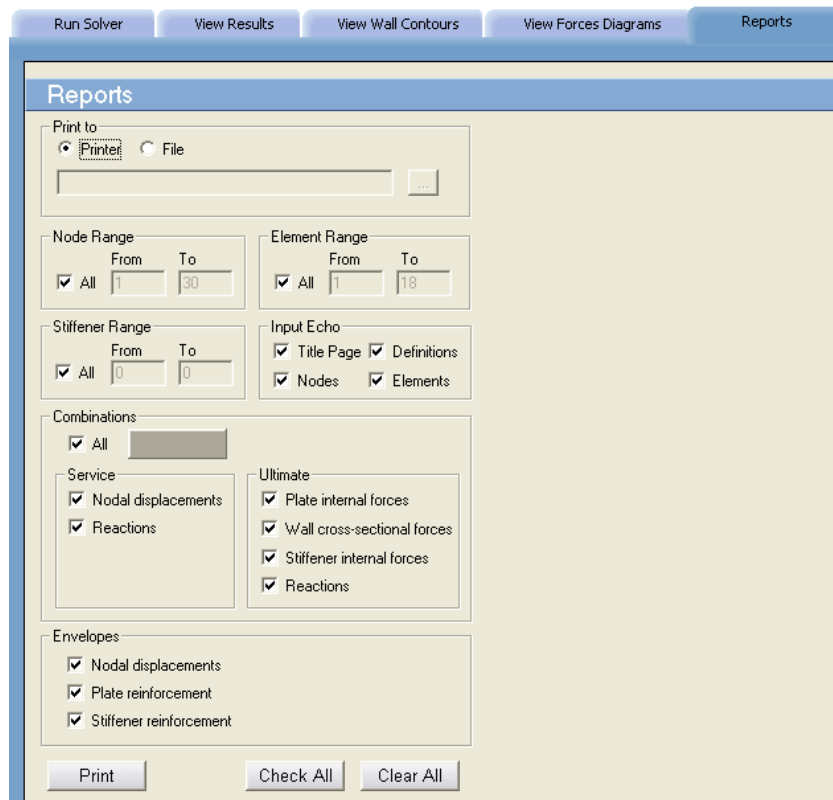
Run Solver | View Results | View Wall Contours | View Forces Diagrams | Reports

Reports

Print to
Printer File
...

Node Range
From To
All 1 30

Element Range
From To
All 1 18

Stiffener Range
From To
All 0 0

Input Echo
Title Page Definitions
Nodes Elements

Combinations
All

Service
Nodal displacements
Reactions

Ultimate
Plate internal forces
Wall cross-sectional forces
Stiffener internal forces
Reactions

Envelopes
Nodal displacements
Plate reinforcement
Stiffener reinforcement

Print
Check All
Clear All